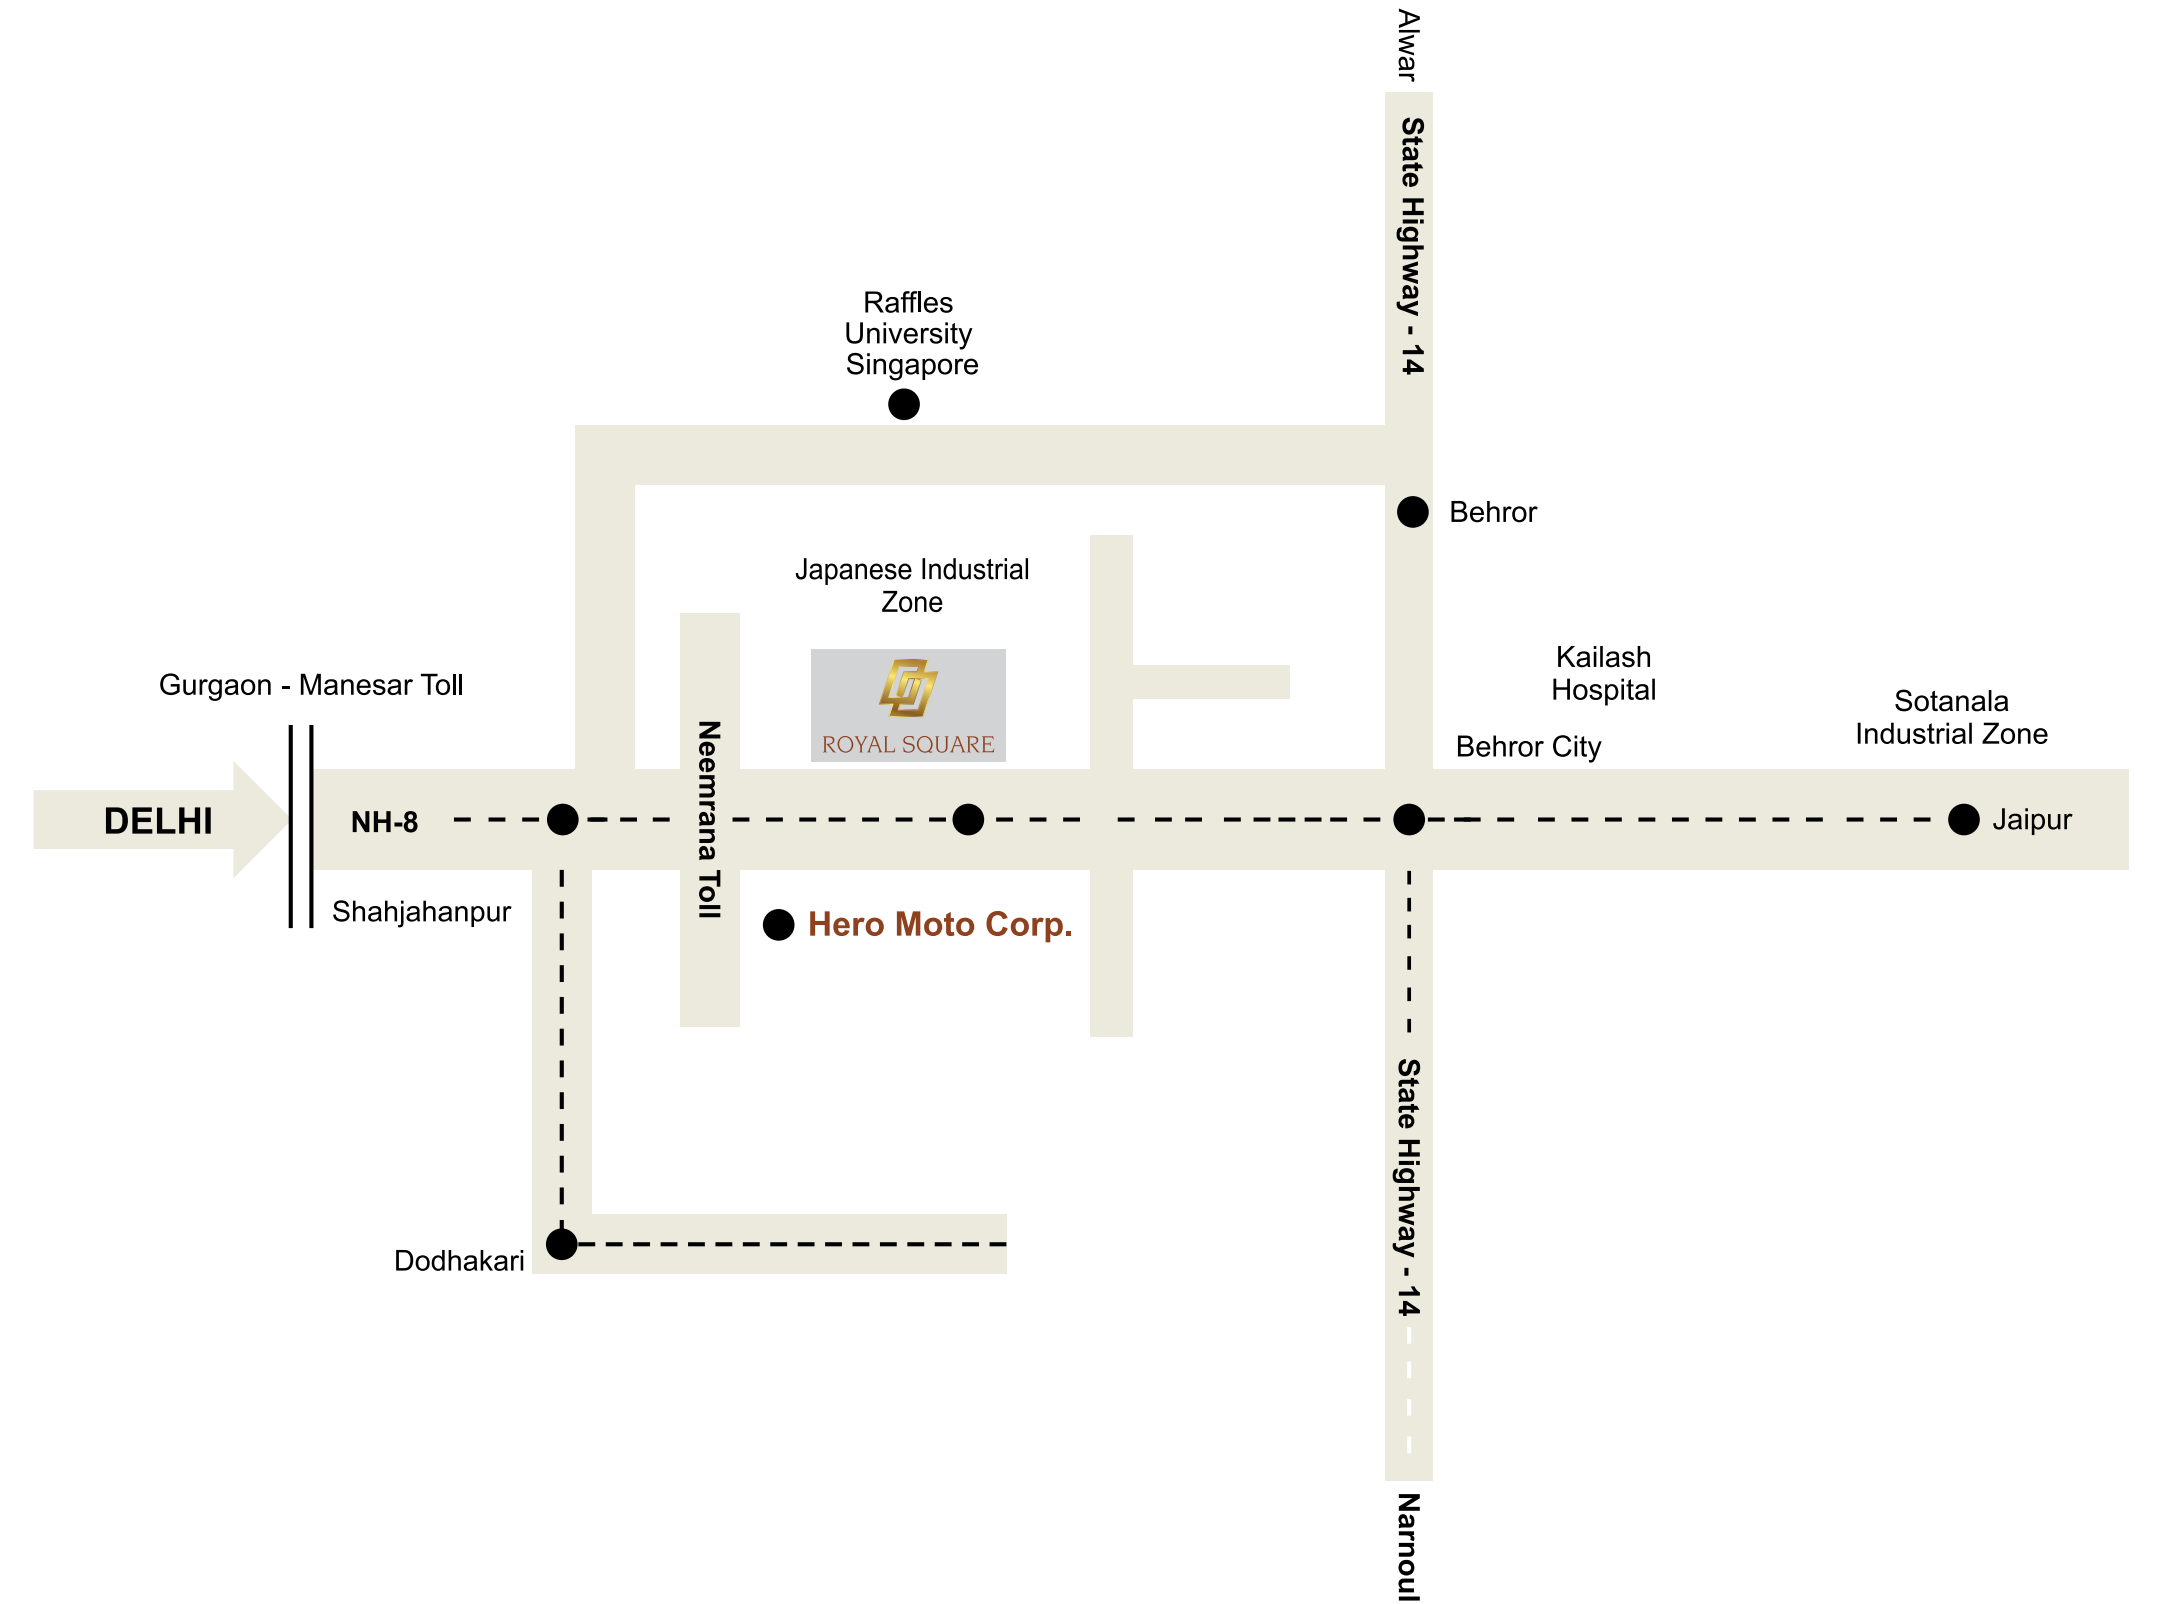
Alwar

State Highway - 14

Raffles University Singapore

Behror

Japanese Industrial Zone

ROYAL SQUARE

Kailash Hospital

Sotanala Industrial Zone

Gurgaon - Manesar Toll

Behror City

DELHI

NH-8

Neemrana Toll

Jaipur

Shahjahanpur

Hero Moto Corp.

State Highway - 14

Dodhakari

Narnoul